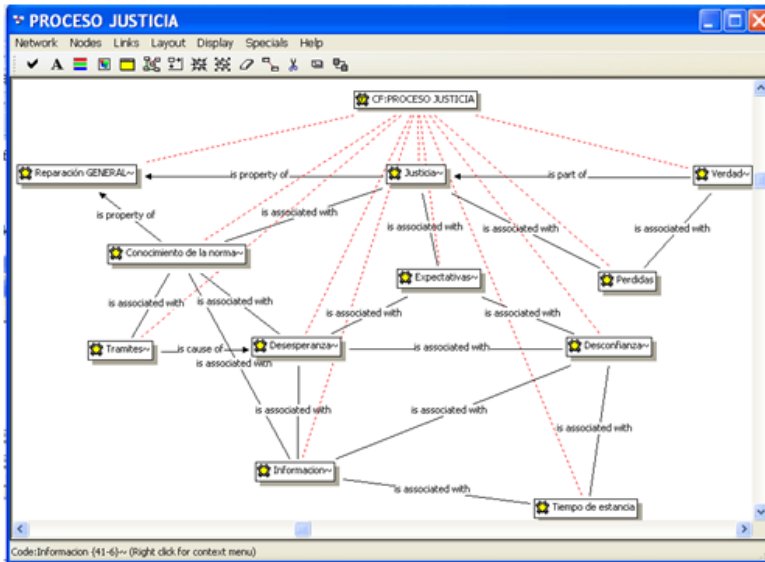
PROCESO JUSTICIA

Network Nodes Links Layout Display Specials Help

CF:PROCESO JUSTICIA

Reparación GENERAL~

is property of

Justicia~

is part of

Verdad~

is associated with

is property of

is associated with

is associated with

is associated with

Conocimiento de la norma~

Expectativas~

Perdidas

is associated with

is associated with

is associated with

is associated with

Tramites~

is cause of

Desesperanza~

is associated with

Desconfianza~

is associated with

is associated with

is associated with

is associated with

Informacion~

is associated with

Tiempo de estancia

Code:Informacion {41-6}~ (Right click for context menu)